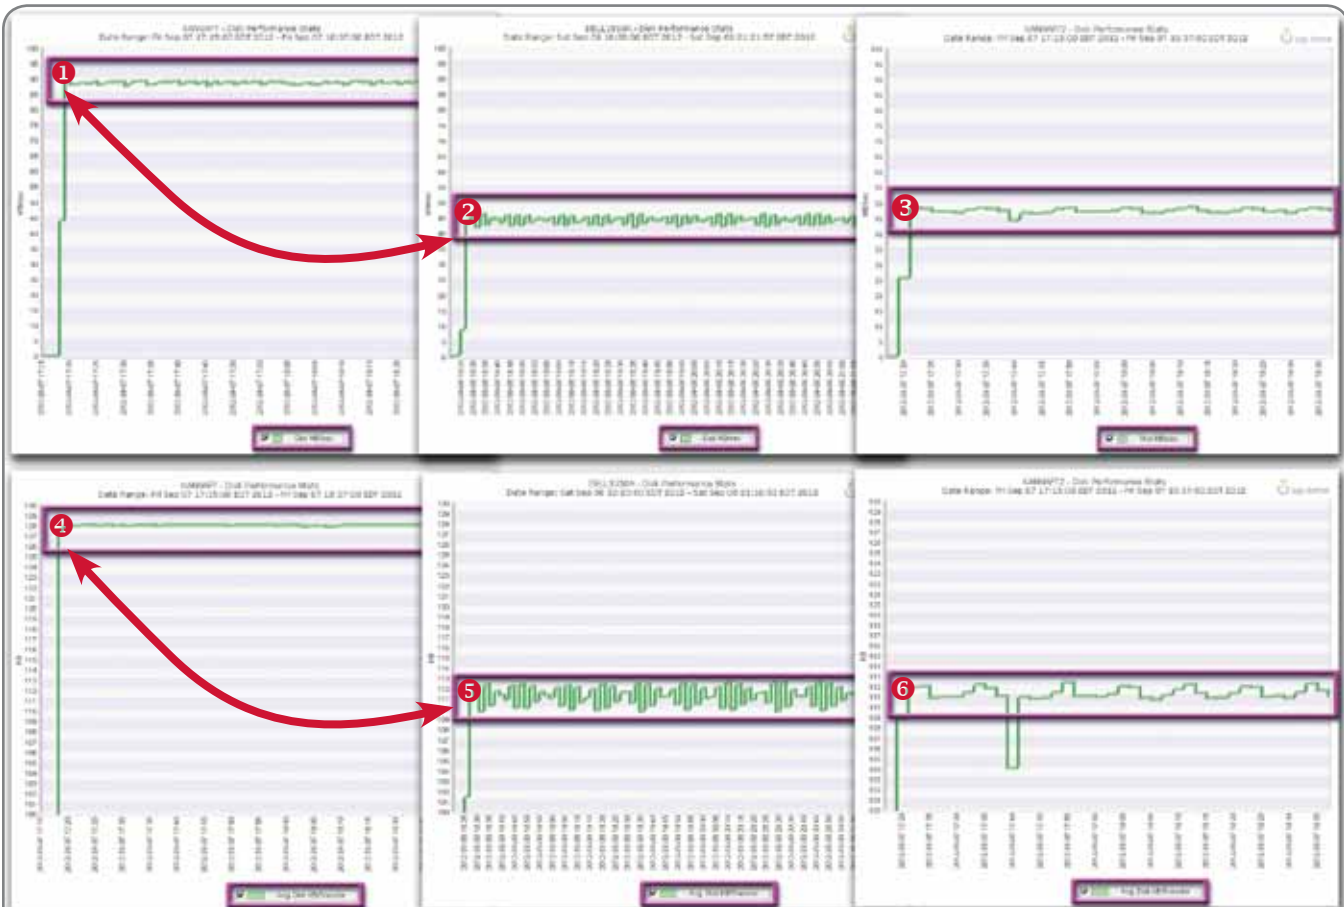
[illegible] - Disk Performance Stats
Date Range: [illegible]

1

Disk MB/sec

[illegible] - Disk Performance Stats
Date Range: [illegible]

2

Disk MB/sec

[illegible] - Disk Performance Stats
Date Range: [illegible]

3

Disk MB/sec

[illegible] - Disk Performance Stats
Date Range: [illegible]

4

Avg Disk MB/transfer

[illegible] - Disk Performance Stats
Date Range: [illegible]

5

Avg Disk KB/transfer

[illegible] - Disk Performance Stats
Date Range: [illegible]

6

Avg Disk KB/transfer